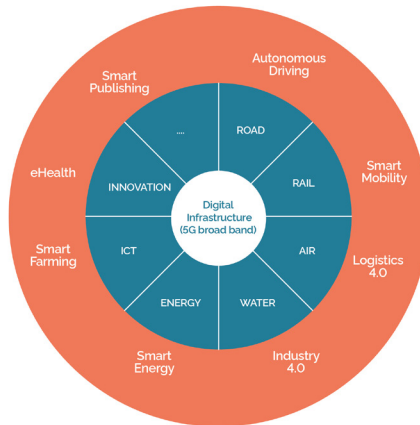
Digital Infrastructure (5G broad band)

ROAD
RAIL
AIR
WATER
ENERGY
ICT
INNOVATION
....

Autonomous Driving
Smart Mobility
Logistics 4.0
Industry 4.0
Smart Energy
Smart Farming
eHealth
Smart Publishing